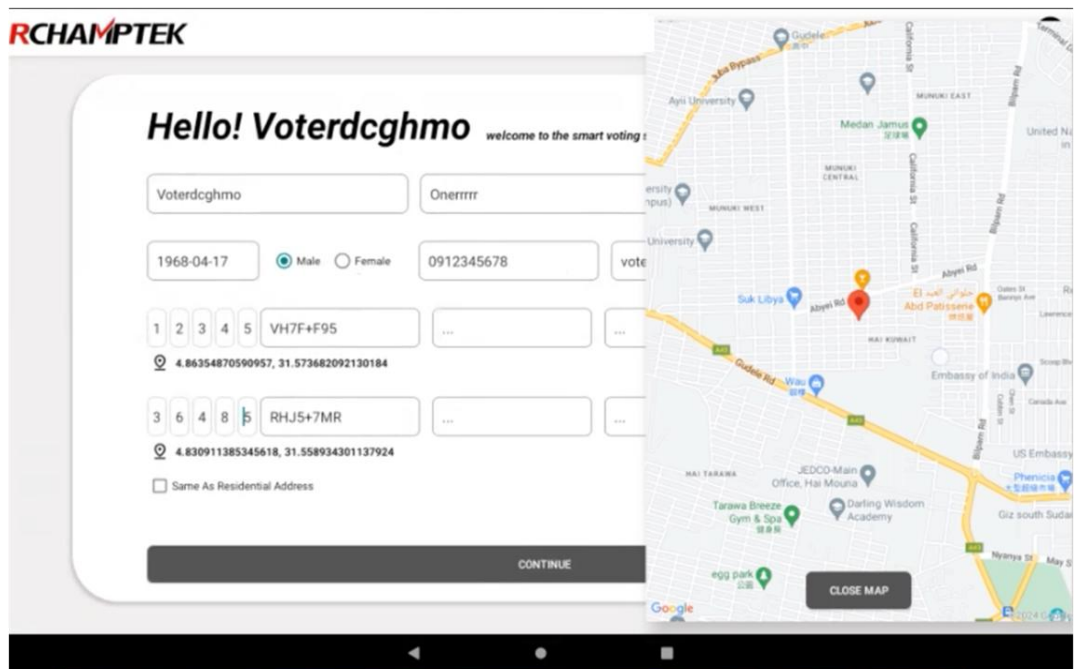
RCHAMPTEK

Hello! Voterdcghmo welcome to the smart voting s

Voterdcghmo

Onerrrrr

1968-04-17

Male

Female

0912345678

vote

1 2 3 4 5

VH7F+F95

...

...

4.86354870590957, 31.573682092130184

3 6 4 8 5

RHJ5+7MR

...

...

4.830911385345618, 31.558934301137924

Same As Residential Address

CONTINUE

Gudele

Juba Bypass

California St

Bilpam Rd

Ayii University

MUNUKI EAST

Medan Jamus

United Na

MUNUKI CENTRAL

ersity mpus)

MUNUKI WEST

University

Abyei Rd

Suk Libya

Abyei Rd

El Abd Patisserie

HAI KUWAIT

A43

Gudele Rd

Wau

Embassy of India

A43

US Embassy

HAI TARAWA

JEDCO-Main Office, Hai Mouna

Phenicia

Tarawa Breeze Gym & Spa

Darling Wisdom Academy

Giz south Sudan

Nyanya St

egg park

CLOSE MAP

Google

©2024